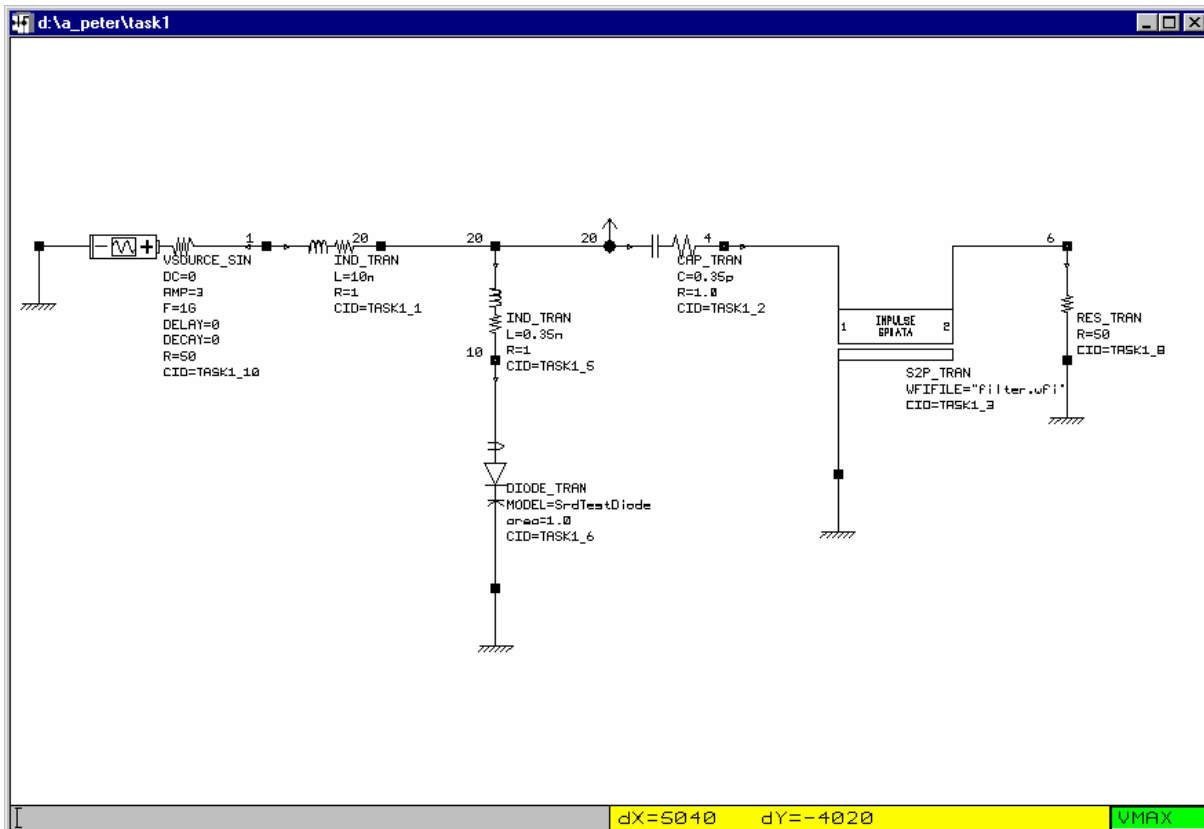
d:\a_peter\task1

1
VSOURCE_SIN
DC=0
AMP=3
F=1G
DELAY=0
DECAY=0
R=50
CID=TASK1_10

20
IND_TRAN
L=10n
R=1
CID=TASK1_1

20

IND_TRAN
L=0.35n
R=1
CID=TASK1_5
10

DIODE_TRAN
MODEL=SrdTestDiode
area=1.0
CID=TASK1_6

20
4
CAP_TRAN
C=0.35p
R=1.0
CID=TASK1_2

IMPULSE
SPDATA
1
2
S2P_TRAN
WFIFILE="filter.wfi"
CID=TASK1_3

6
RES_TRAN
R=50
CID=TASK1_8

dX=5040 dY=-4020
VMAX